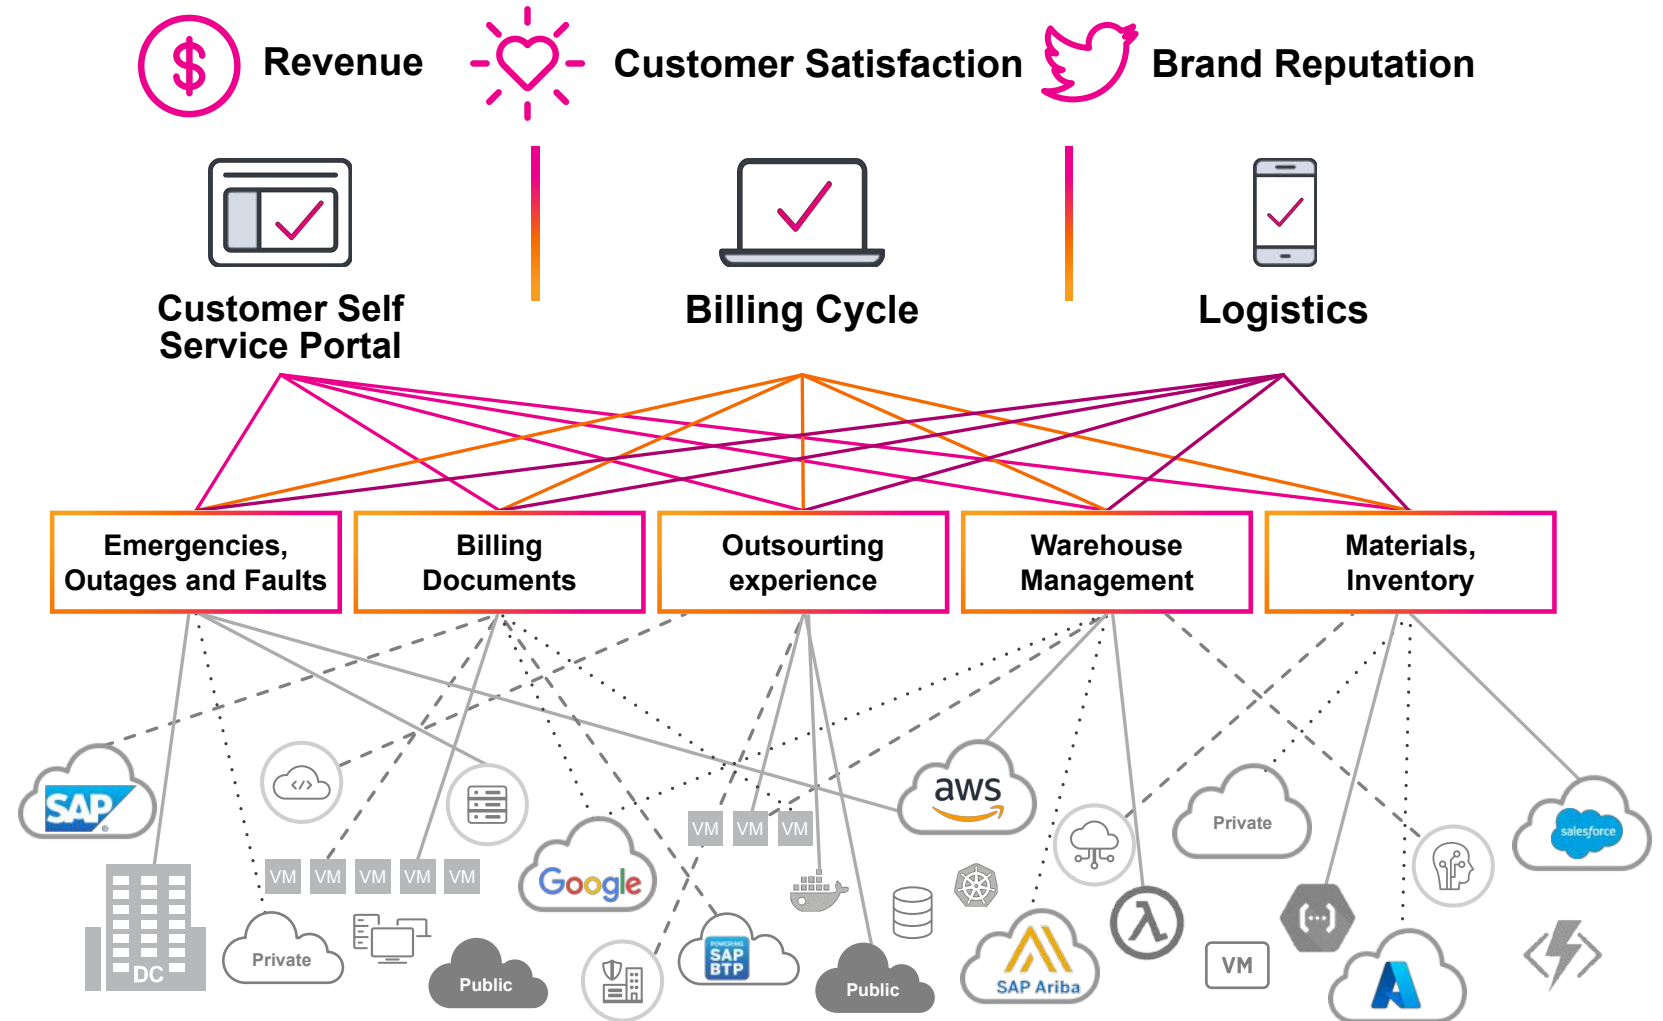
Revenue

Customer Satisfaction

Brand Reputation

Customer Self Service Portal

Billing Cycle

Logistics

Emergencies, Outages and Faults

Billing Documents

Outsourting experience

Warehouse Management

Materials, Inventory

SAP

VM VM VM VM VM

DC

Private

Public

Google

VM VM VM

SAP BTP

Public

aws

SAP Ariba

VM

Private

salesforce